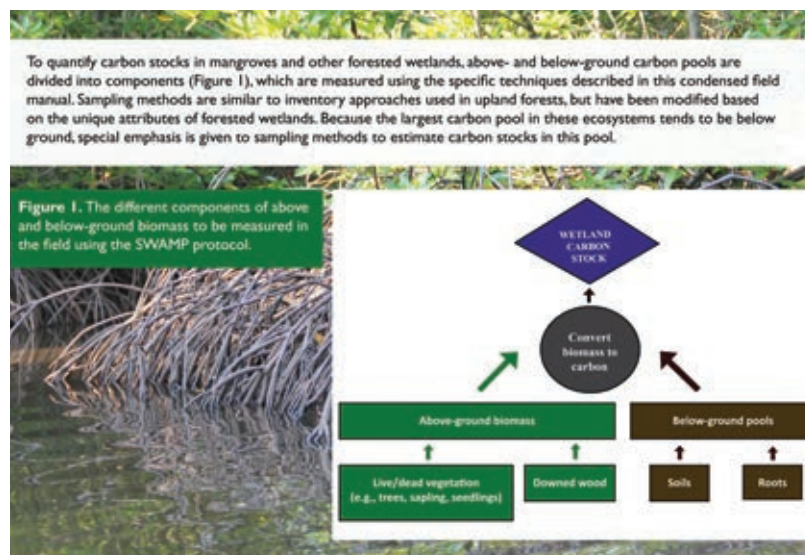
To quantify carbon stocks in mangroves and other forested wetlands, above- and below-ground carbon pools are divided into components (Figure 1), which are measured using the specific techniques described in this condensed field manual. Sampling methods are similar to inventory approaches used in upland forests, but have been modified based on the unique attributes of forested wetlands. Because the largest carbon pool in these ecosystems tends to be below ground, special emphasis is given to sampling methods to estimate carbon stocks in this pool.

Figure 1. The different components of above and below-ground biomass to be measured in the field using the SWAMP protocol.

WETLAND CARBON STOCK

Convert biomass to carbon

Above-ground biomass

Below-ground pools

Live/dead vegetation (e.g., trees, sapling, seedlings)

Downed wood

Soils

Roots